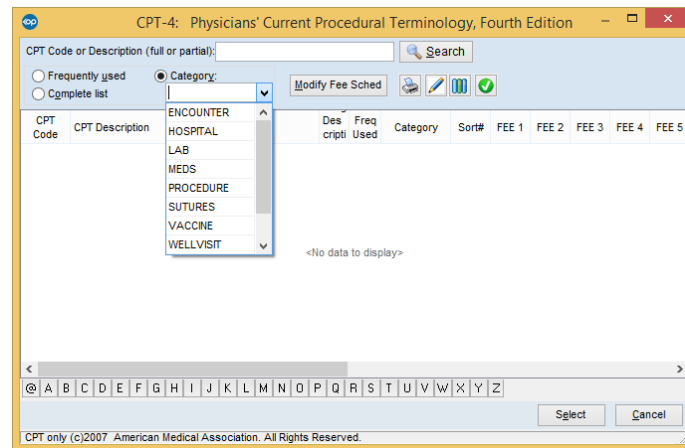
CPT-4: Physicians' Current Procedural Terminology, Fourth Edition

CPT Code or Description (full or partial):

Search

Frequently used

Complete list

Category:

Modify Fee Sched

ENCOUNTER
HOSPITAL
LAB
MEDS
PROCEDURE
SUTURES
VACCINE
WELLVISIT

| CPT Code | CPT Description | Des cripti | Freq Used | Category | Sort# | FEE 1 | FEE 2 | FEE 3 | FEE 4 | FEE 5 |
|---|---|---|---|---|---|---|---|---|---|---|

<No data to display>

@ A B C D E F G H I J K L M N O P Q R S T U V W X Y Z

Select

Cancel

CPT only (c)2007 American Medical Association. All Rights Reserved.